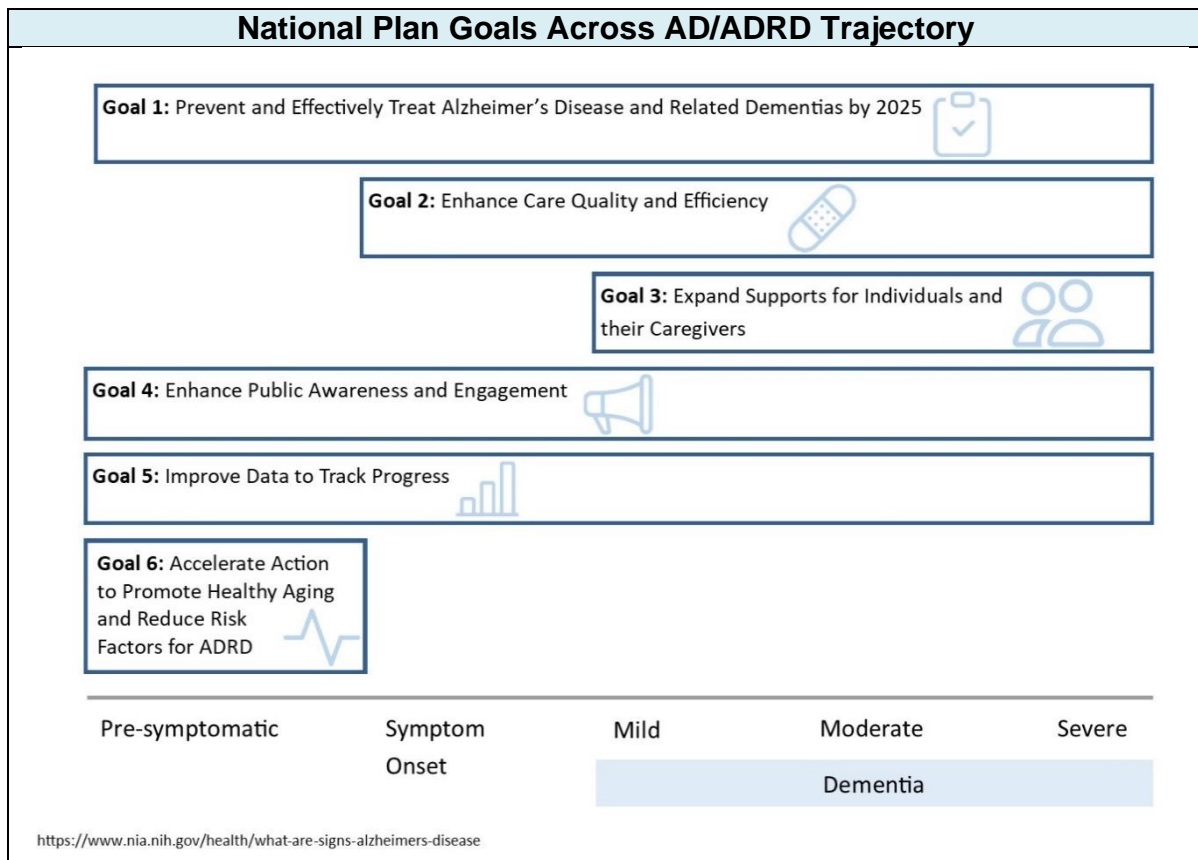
National Plan Goals Across AD/ADRD Trajectory

**Goal 1:** Prevent and Effectively Treat Alzheimer's Disease and Related Dementias by 2025

**Goal 2:** Enhance Care Quality and Efficiency

**Goal 3:** Expand Supports for Individuals and their Caregivers

**Goal 4:** Enhance Public Awareness and Engagement

**Goal 5:** Improve Data to Track Progress

**Goal 6:** Accelerate Action to Promote Healthy Aging and Reduce Risk Factors for ADRD

Pre-symptomatic

Symptom Onset

Mild

Moderate

Severe

Dementia

https://www.nia.nih.gov/health/what-are-signs-alzheimers-disease